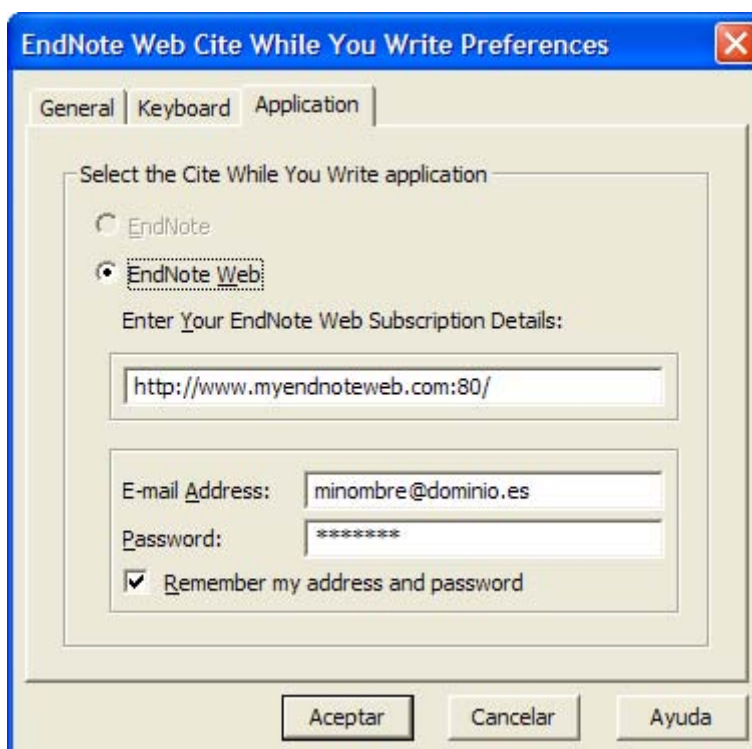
EndNote Web Cite While You Write Preferences

General | Keyboard | Application

Select the Cite While You Write application

EndNote

EndNote Web

Enter Your EndNote Web Subscription Details:

http://www.myendnoteweb.com:80/

E-mail Address: minombre@dominio.es

Password: *******

Remember my address and password

Aceptar | Cancelar | Ayuda